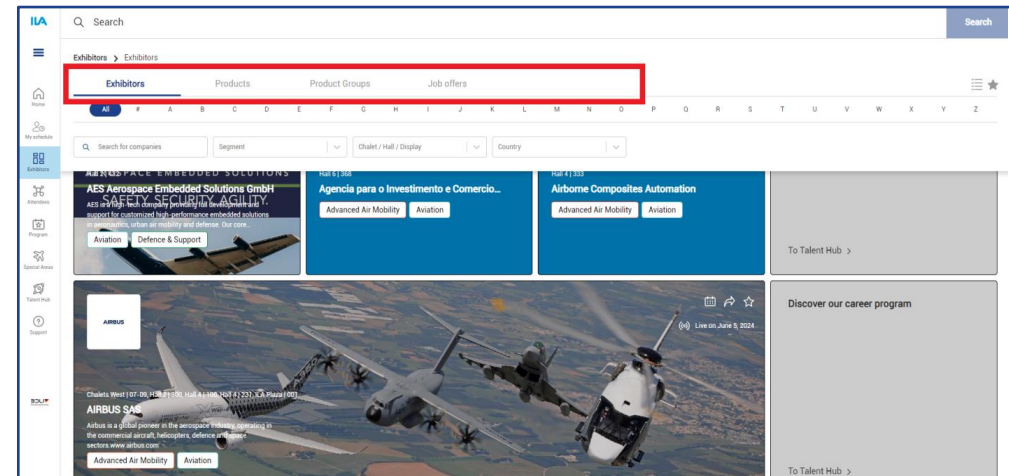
ILA

Search

Search

Home

My schedule

Exhibitors

Attendees

Program

Special Areas

Talent Hub

Support

Exhibitors > Exhibitors

Exhibitors Products Product Groups Job offers

All # A B C D E F G H I J K L M N O P Q R S T U V W X Y Z

Search for companies

Segment

Chalet / Hall / Display

Country

AES AEROSPACE EMBEDDED SOLUTIONS

AES Aerospace Embedded Solutions GmbH

SAFETY. SECURITY. AGILITY.

AES is a high-tech company providing full development and support for customized high-performance embedded solutions in aeronautics, urban air mobility and defense. Our core...

Aviation Defence & Support

Hall 5 | 368

Agencia para o Investimento e Comercio...

Advanced Air Mobility Aviation

Hall 4 | 333

Airborne Composites Automation

Advanced Air Mobility Aviation

To Talent Hub >

AIRBUS

Live on June 5, 2024

Chalets West | 07-09, Hall 1 | 100, Hall 4 | 100, Hall 4 | 237, ILA Plaza | 001

AIRBUS SAS

Airbus is a global pioneer in the aerospace industry, operating in the commercial aircraft, helicopters, defence and space sectors.www.airbus.com

Advanced Air Mobility Aviation

Discover our career program

To Talent Hub >